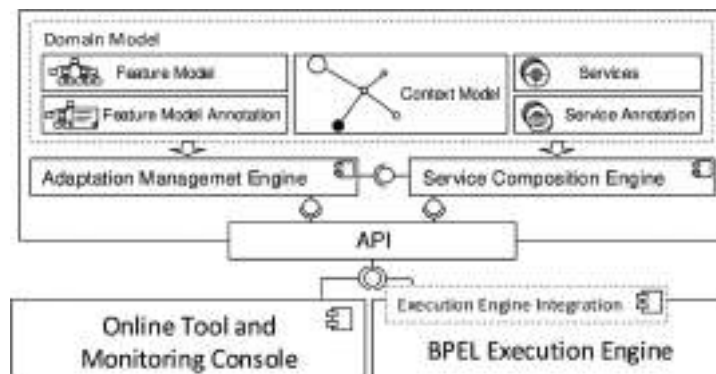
Domain Model

Feature Model

Feature Model Annotation

Context Model

Services

Service Annotation

Adaptation Managemet Engine

Service Composition Engine

API

Execution Engine Integration

Online Tool and Monitoring Console

BPEL Execution Engine